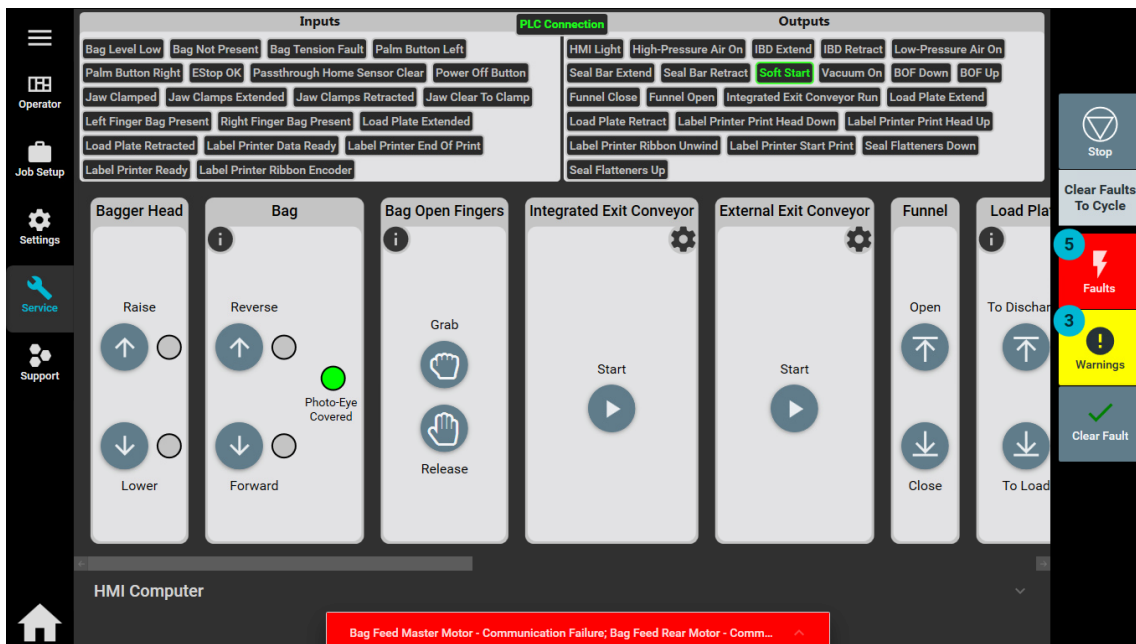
Operator

Job Setup

Settings

Service

Support

Inputs

PLC Connection

Outputs

Bag Level Low | Bag Not Present | Bag Tension Fault | Palm Button Left
Palm Button Right | EStop OK | Passthrough Home Sensor Clear | Power Off Button
Jaw Clamped | Jaw Clamps Extended | Jaw Clamps Retracted | Jaw Clear To Clamp
Left Finger Bag Present | Right Finger Bag Present | Load Plate Extended
Load Plate Retracted | Label Printer Data Ready | Label Printer End Of Print
Label Printer Ready | Label Printer Ribbon Encoder

HMI Light | High-Pressure Air On | IBD Extend | IBD Retract | Low-Pressure Air On
Seal Bar Extend | Seal Bar Retract | Soft Start | Vacuum On | BOF Down | BOF Up
Funnel Close | Funnel Open | Integrated Exit Conveyor Run | Load Plate Extend
Load Plate Retract | Label Printer Print Head Down | Label Printer Print Head Up
Label Printer Ribbon Unwind | Label Printer Start Print | Seal Flatteners Down
Seal Flatteners Up

Bagger Head
Raise
Lower

Bag
Reverse
Photo-Eye Covered
Forward

Bag Open Fingers
Grab
Release

Integrated Exit Conveyor
Start

External Exit Conveyor
Start

Funnel
Open
Close

Load Pla
To Dischar
To Load

Stop

Clear Faults To Cycle

5
Faults

3
Warnings

Clear Fault

HMI Computer

Bag Feed Master Motor - Communication Failure; Bag Feed Rear Motor - Comm...